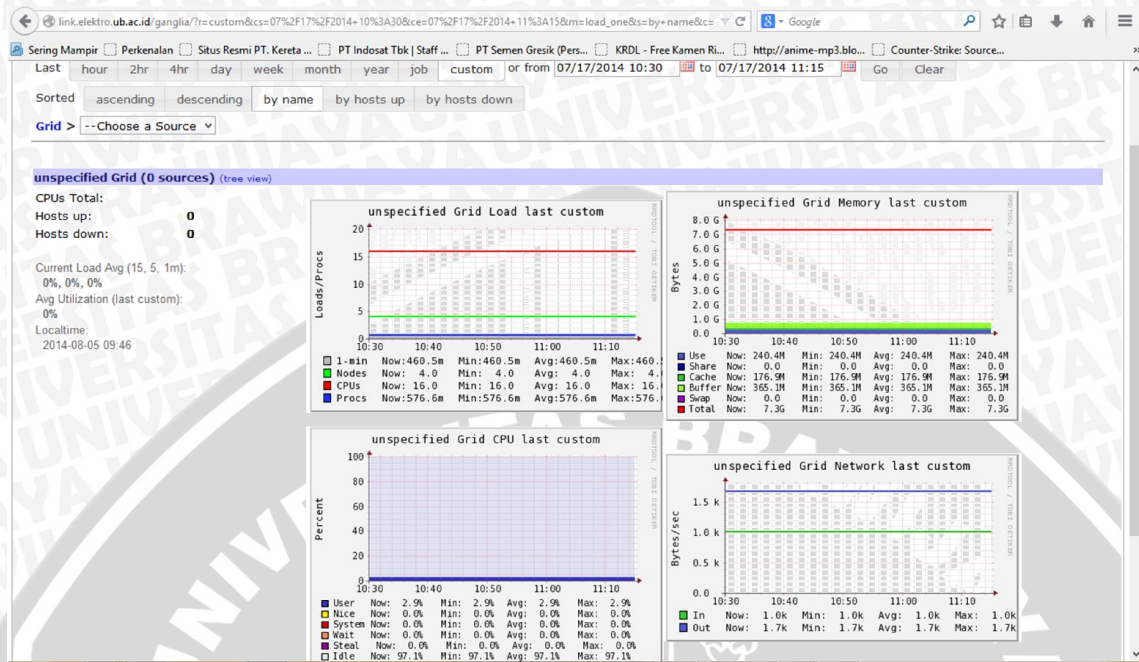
link.elektro.ub.ac.id/ganglia/?r=custom&cs=07%2F17%2F2014+10%3A30&ce=07%2F17%2F2014+11%3A15&m=load_one&s=by+name&c=

Google

Sering Mampir | Perkenalan | Situs Resmi PT. Kereta ... | PT Indosat Tbk | Staff ... | PT Semen Gresik (Pers... | KRDL - Free Kamen Ri... | http://anime-mp3.blo... | Counter-Strike: Source...

Last | hour | 2hr | 4hr | day | week | month | year | job | custom | or from 07/17/2014 10:30 to 07/17/2014 11:15 | Go | Clear

Sorted | ascending | descending | by name | by hosts up | by hosts down

Grid > --Choose a Source

unspecified Grid (0 sources) (tree view)

CPUs Total:
Hosts up: 0
Hosts down: 0

Current Load Avg (15, 5, 1m):
0%, 0%, 0%
Avg Utilization (last custom):
0%
Localtime:
2014-08-05 09:46

unspecified Grid Load last custom
Loads/Procs
20
15
10
5
0
10:30 10:40 10:50 11:00 11:10
1-min Now:460.5m Min:460.5m Avg:460.5m Max:460.5
Nodes Now: 4.0 Min: 4.0 Avg: 4.0 Max: 4.0
CPUs Now: 16.0 Min: 16.0 Avg: 16.0 Max: 16.0
Procs Now:576.6m Min:576.6m Avg:576.6m Max:576.6
RRDTOOL / TOBI OETIKER

unspecified Grid Memory last custom
Bytes
8.0 G
7.0 G
6.0 G
5.0 G
4.0 G
3.0 G
2.0 G
1.0 G
0.0
10:30 10:40 10:50 11:00 11:10
Use Now: 240.4M Min: 240.4M Avg: 240.4M Max: 240.4M
Share Now: 0.0 Min: 0.0 Avg: 0.0 Max: 0.0
Cache Now: 176.9M Min: 176.9M Avg: 176.9M Max: 176.9M
Buffer Now: 365.1M Min: 365.1M Avg: 365.1M Max: 365.1M
Swap Now: 0.0 Min: 0.0 Avg: 0.0 Max: 0.0
Total Now: 7.3G Min: 7.3G Avg: 7.3G Max: 7.3G
RRDTOOL / TOBI OETIKER

unspecified Grid CPU last custom
Percent
100
80
60
40
20
0
10:30 10:40 10:50 11:00 11:10
User Now: 2.9% Min: 2.9% Avg: 2.9% Max: 2.9%
Nice Now: 0.0% Min: 0.0% Avg: 0.0% Max: 0.0%
System Now: 0.0% Min: 0.0% Avg: 0.0% Max: 0.0%
Wait Now: 0.0% Min: 0.0% Avg: 0.0% Max: 0.0%
Steal Now: 0.0% Min: 0.0% Avg: 0.0% Max: 0.0%
Idle Now: 97.1% Min: 97.1% Avg: 97.1% Max: 97.1%
RRDTOOL / TOBI OETIKER

unspecified Grid Network last custom
Bytes/sec
1.5 k
1.0 k
0.5 k
0.0
10:30 10:40 10:50 11:00 11:10
In Now: 1.0k Min: 1.0k Avg: 1.0k Max: 1.0k
Out Now: 1.7k Min: 1.7k Avg: 1.7k Max: 1.7k
RRDTOOL / TOBI OETIKER

UNIVERSITAS BRAWIJAYA